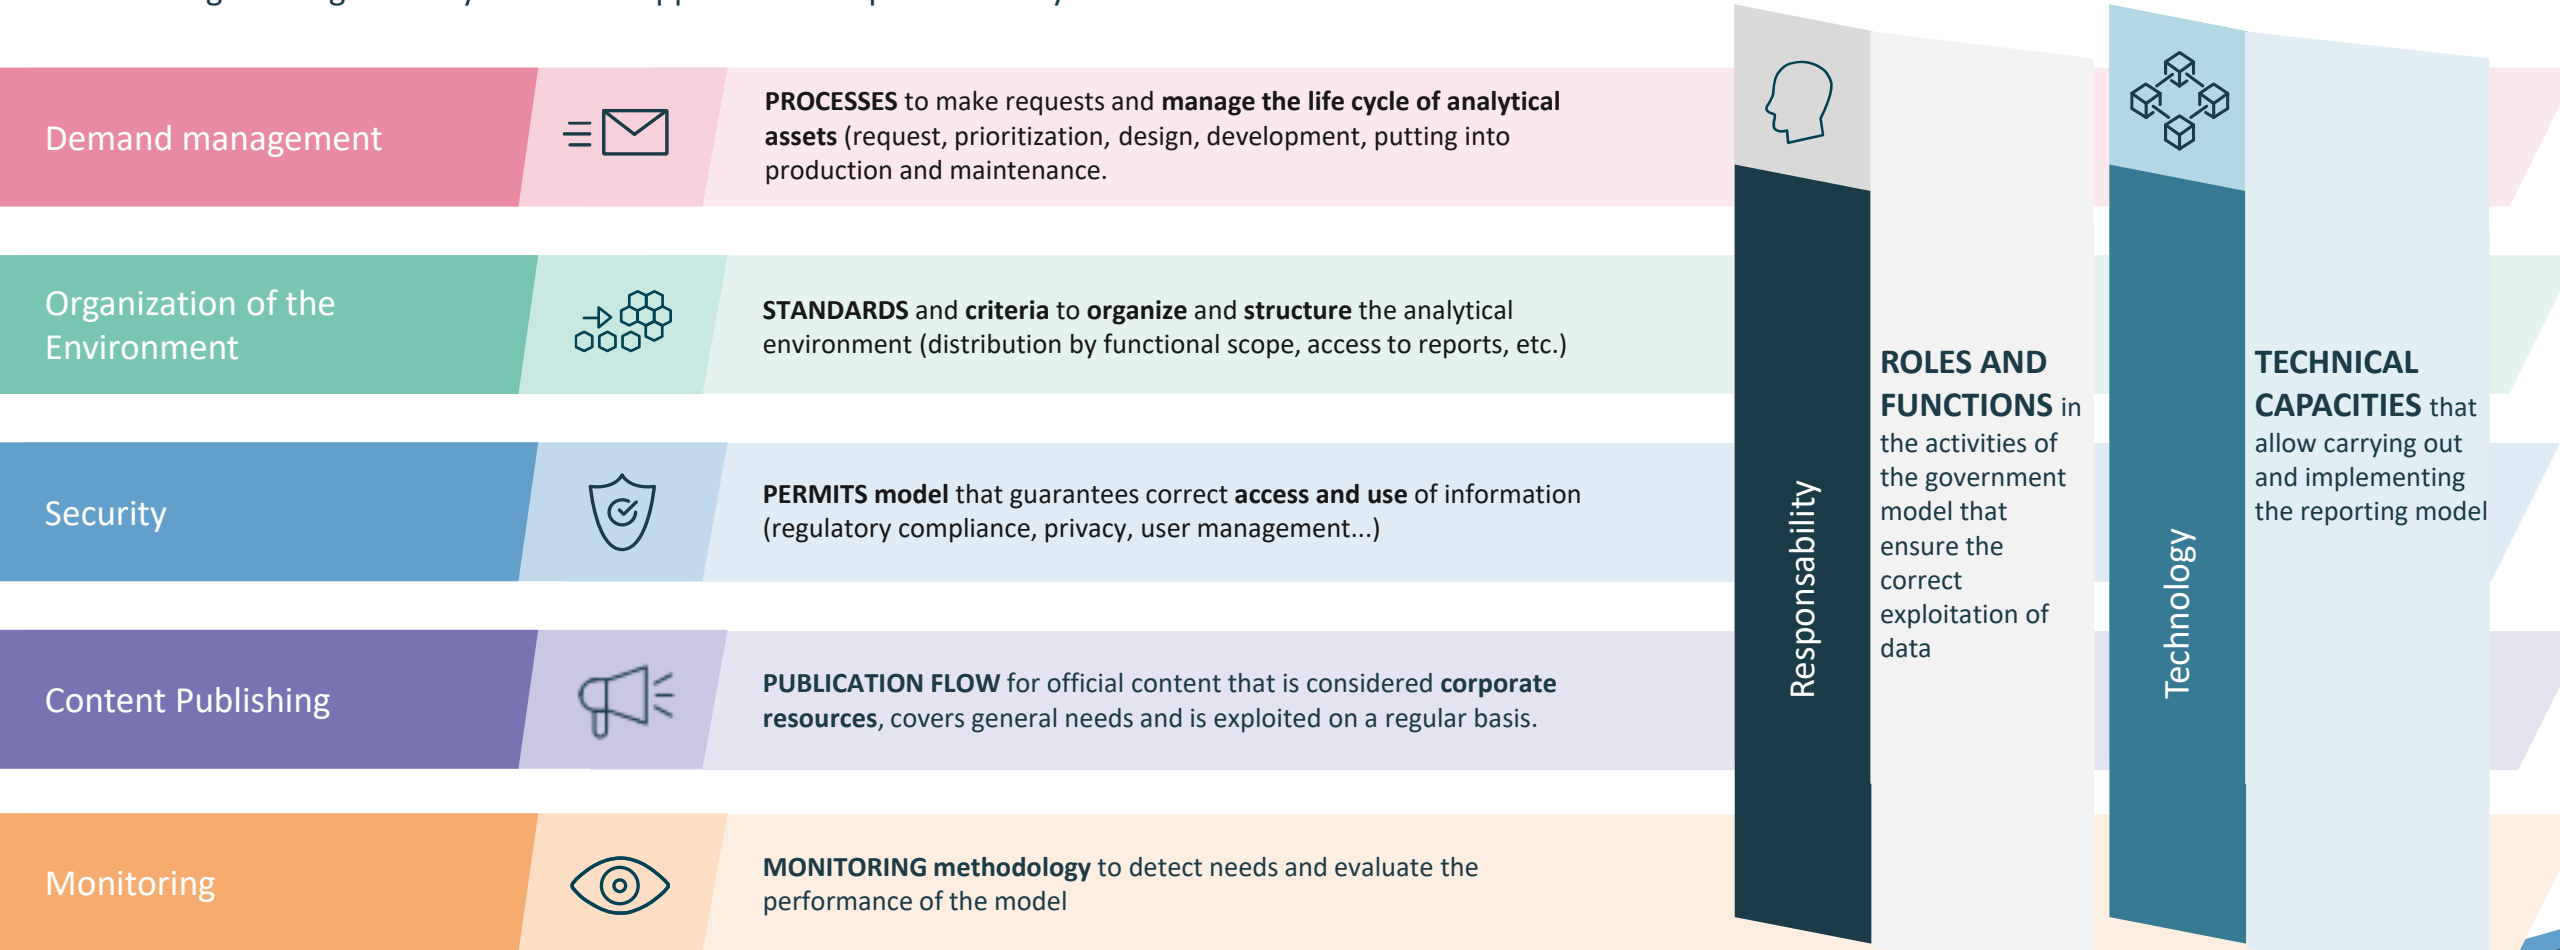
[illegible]

Demand management

**PROCESSES** to make requests and **manage the life cycle of analytical assets** (request, prioritization, design, development, putting into production and maintenance.

Organization of the Environment

**STANDARDS** and **criteria** to **organize** and **structure** the analytical environment (distribution by functional scope, access to reports, etc.)

Security

**PERMITS model** that guarantees correct **access and use** of information (regulatory compliance, privacy, user management...)

Content Publishing

**PUBLICATION FLOW** for official content that is considered **corporate resources**, covers general needs and is exploited on a regular basis.

Monitoring

**MONITORING methodology** to detect needs and evaluate the performance of the model

Responsability

**ROLES AND FUNCTIONS** in the activities of the government model that ensure the correct exploitation of data

Technology

**TECHNICAL CAPACITIES** that allow carrying out and implementing the reporting model